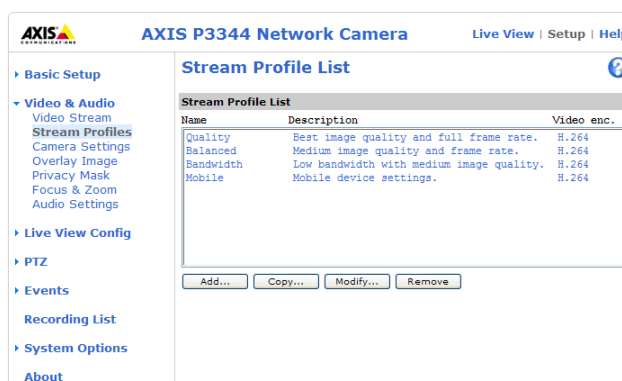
AXIS COMMUNICATIONS

AXIS P3344 Network Camera

Live View | Setup | Help

▸ Basic Setup

▾ Video & Audio
Video Stream
Stream Profiles
Camera Settings
Overlay Image
Privacy Mask
Focus & Zoom
Audio Settings

▸ Live View Config

▸ PTZ

▸ Events

Recording List

▸ System Options

About

Stream Profile List

?

Stream Profile List

| Name | Description | Video enc. |
|---|---|---|
| Quality | Best image quality and full frame rate. | H.264 |
| Balanced | Medium image quality and frame rate. | H.264 |
| Bandwidth | Low bandwidth with medium image quality. | H.264 |
| Mobile | Mobile device settings. | H.264 |

Add... Copy... Modify... Remove